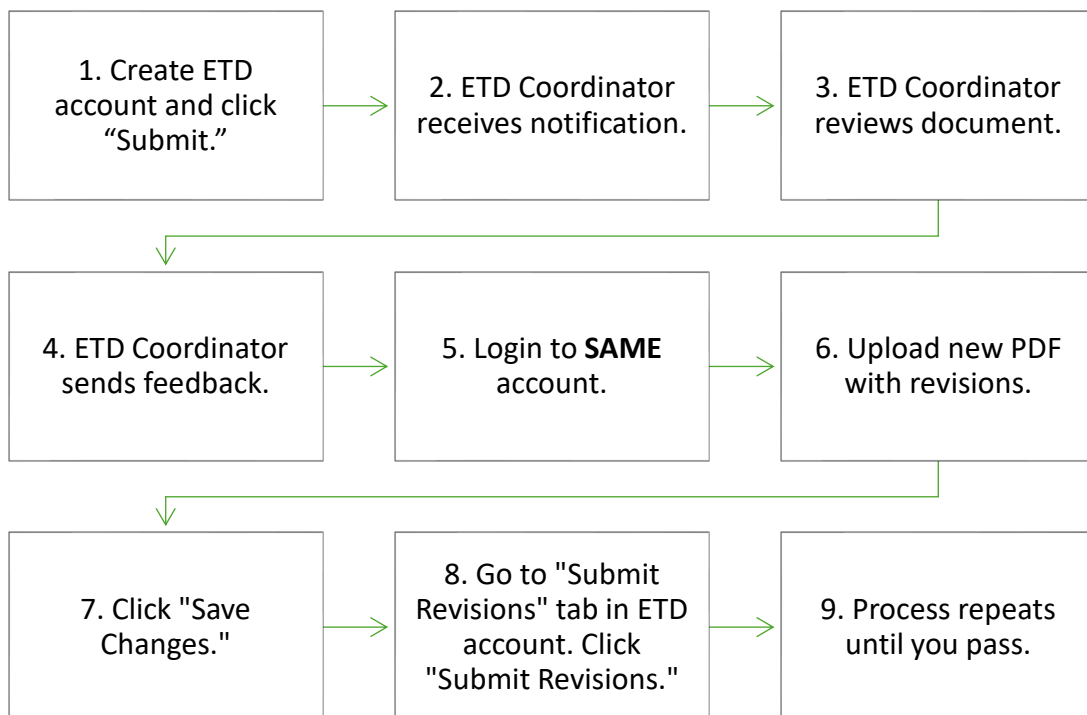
1. Create ETD account and click "Submit."

2. ETD Coordinator receives notification.

3. ETD Coordinator reviews document.

4. ETD Coordinator sends feedback.

5. Login to **SAME** account.

6. Upload new PDF with revisions.

7. Click "Save Changes."

8. Go to "Submit Revisions" tab in ETD account. Click "Submit Revisions."

9. Process repeats until you pass.